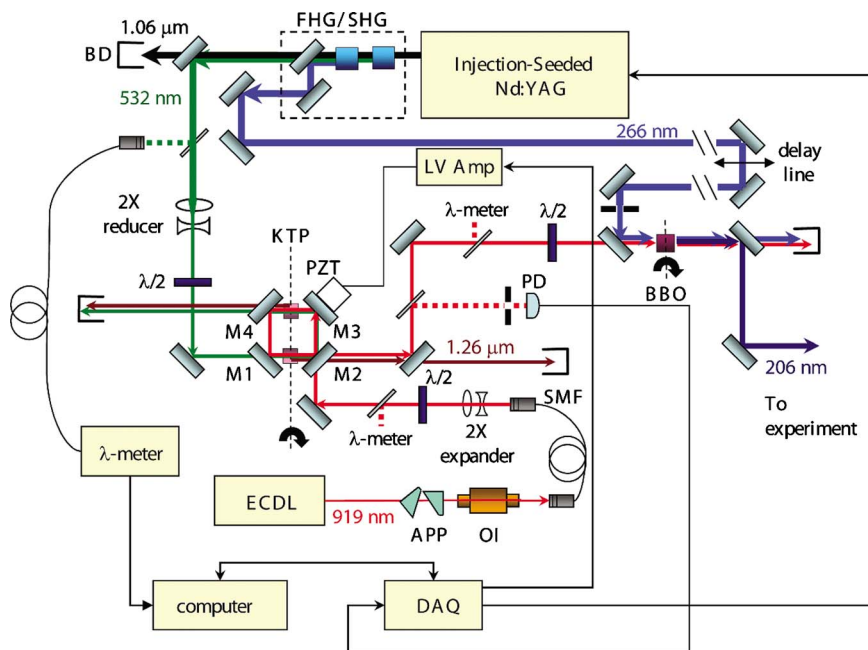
1.06 μm
BD
FHG/SHG
Injection-Seeded Nd:YAG
532 nm
266 nm
delay line
2X reducer
LV Amp
λ-meter
λ/2
KTP
PZT
λ/2
PD
BBO
M4
M3
M1
M2
1.26 μm
206 nm
To experiment
λ/2
SMF
λ-meter
2X expander
λ-meter
ECDL
919 nm
APP
OI
computer
DAQ